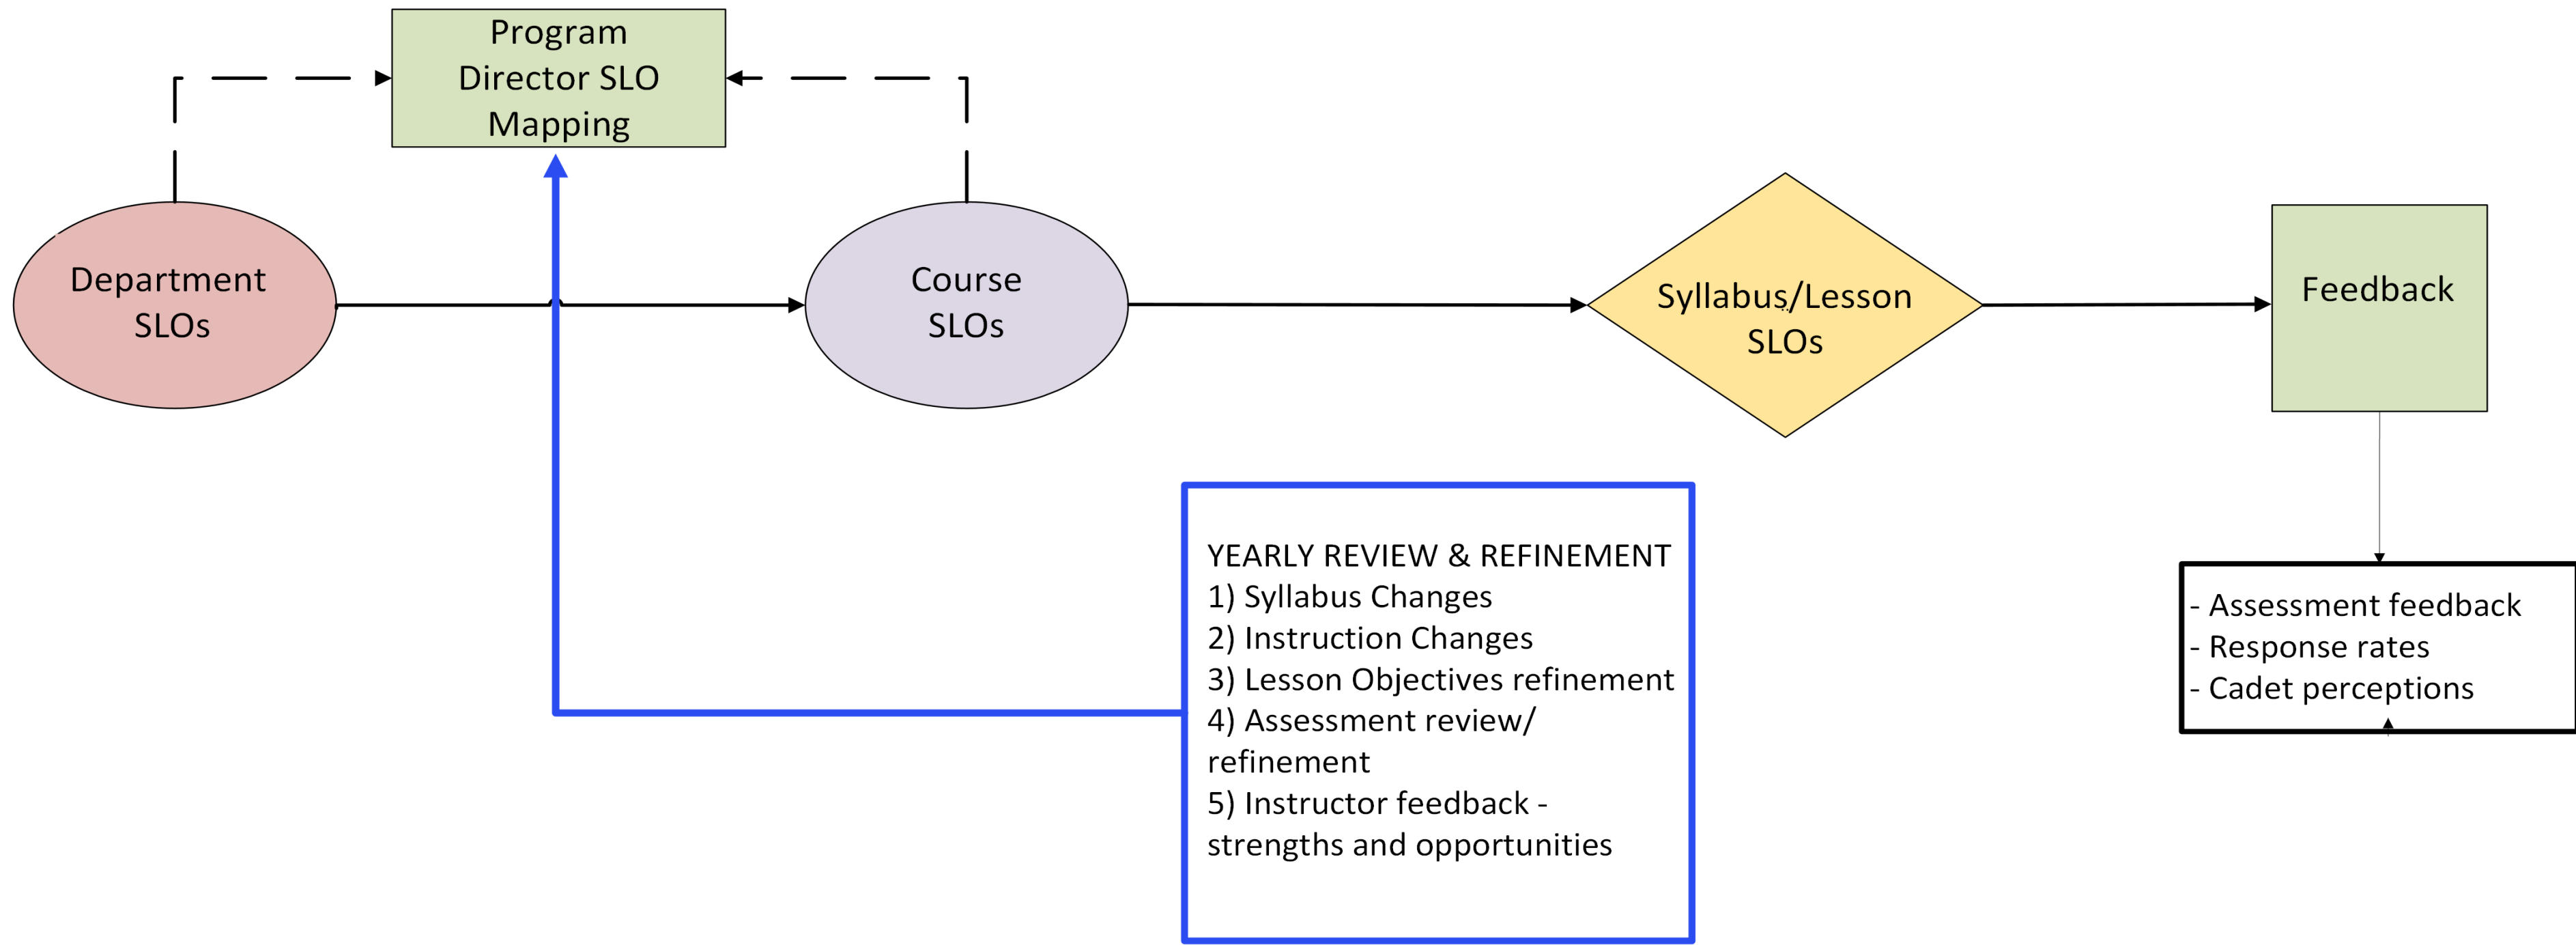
Program Director SLO Mapping

Department SLOs

Course SLOs

Syllabus/Lesson SLOs

Feedback

YEARLY REVIEW & REFINEMENT
1) Syllabus Changes
2) Instruction Changes
3) Lesson Objectives refinement
4) Assessment review/ refinement
5) Instructor feedback - strengths and opportunities

- Assessment feedback
- Response rates
- Cadet perceptions